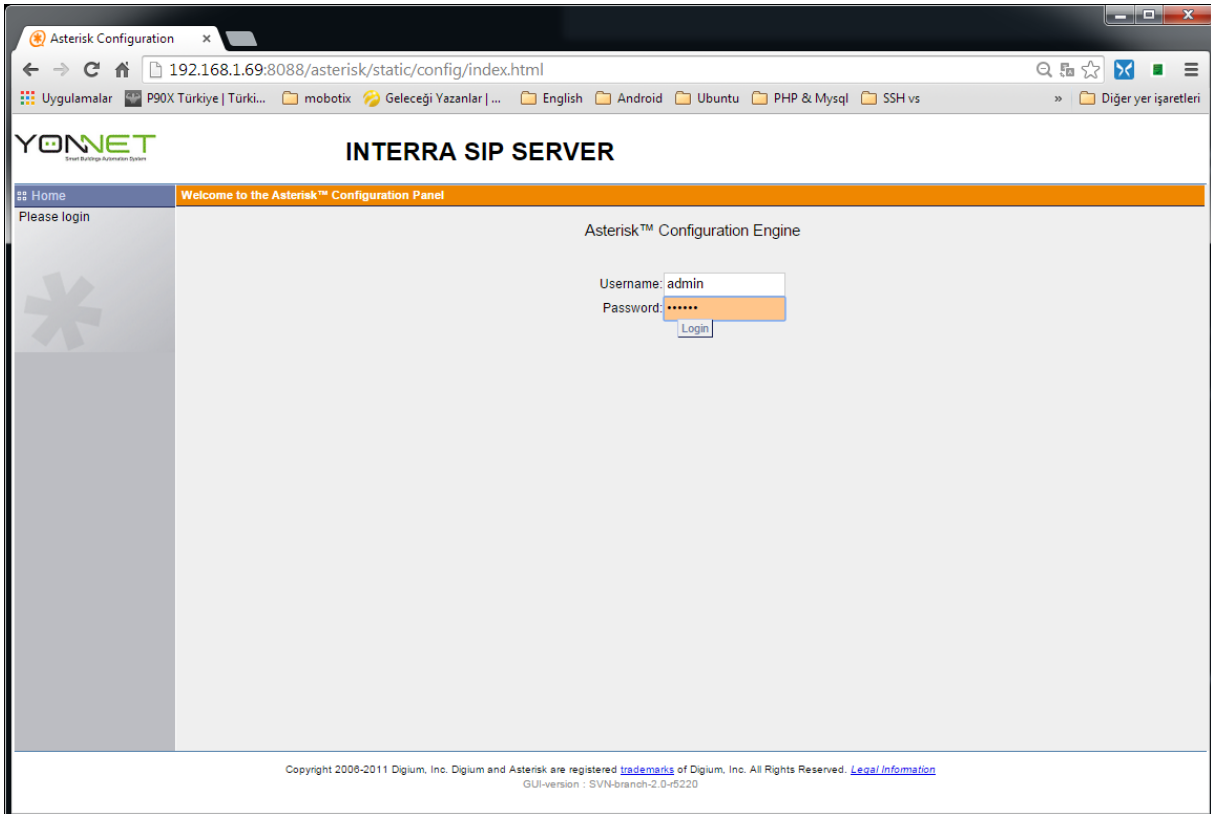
Asterisk Configuration ×

192.168.1.69:8088/asterisk/static/config/index.html

Uygulamalar P90X Türkiye | Türki... mobotix Geleceği Yazanlar | ... English Android Ubuntu PHP & Mysql SSH vs » Diğer yer işaretleri

YONNET
Smart Buildings Automation System

INTERRA SIP SERVER

Home

Please login

Welcome to the Asterisk™ Configuration Panel

Asterisk™ Configuration Engine

Username: admin
Password: ••••••
Login

Copyright 2006-2011 Digium, Inc. Digium and Asterisk are registered trademarks of Digium, Inc. All Rights Reserved. Legal Information
GUI-version : SVN-branch-2.0-r5220